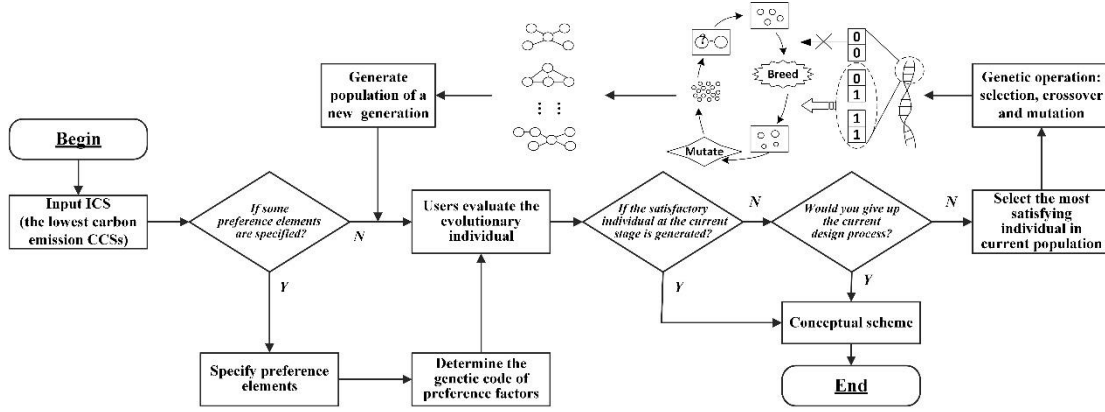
Begin

Input ICS (the lowest carbon emission CCSs)

If some preference elements are specified?

N

Y

Specify preference elements

Determine the genetic code of preference factors

Generate population of a new generation

Users evaluate the evolutionary individual

If the satisfactory individual at the current stage is generated?

N

Y

Would you give up the current design process?

N

Y

Conceptual scheme

End

Select the most satisfying individual in current population

Genetic operation: selection, crossover and mutation

Breed

Mutate

0
0

0
1

1
1